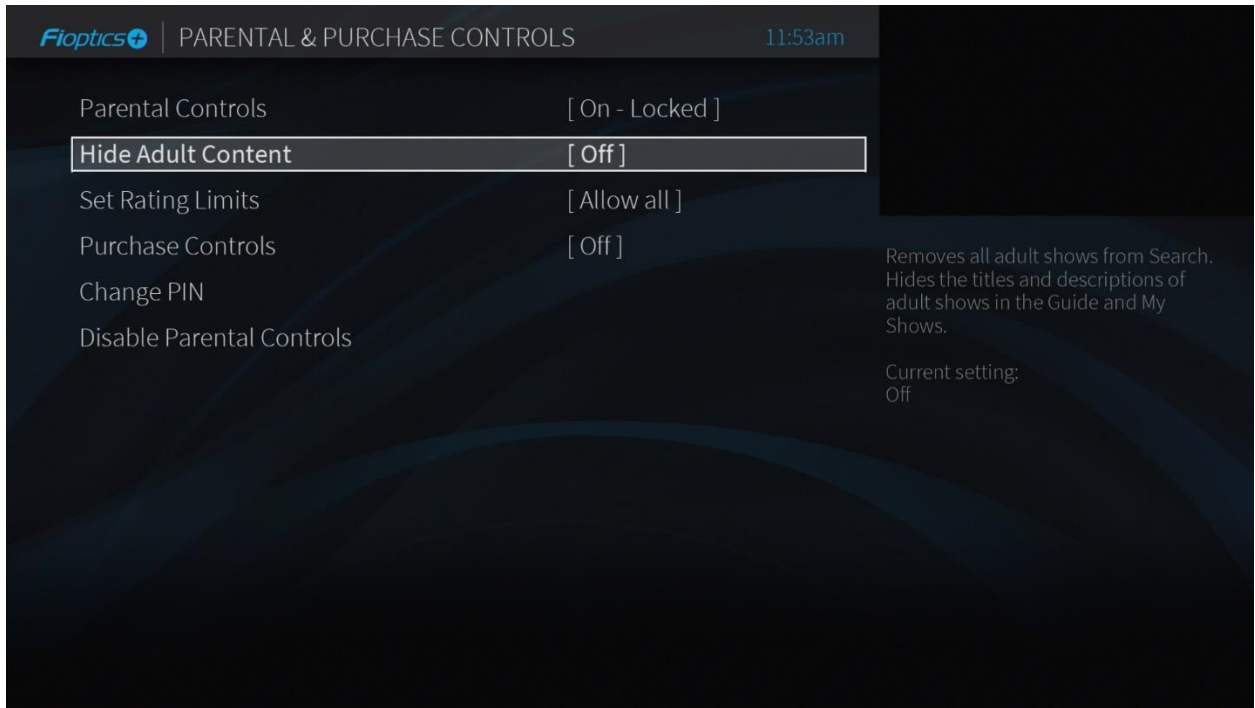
Fioptics | PARENTAL & PURCHASE CONTROLS 11:53am

Parental Controls [ On - Locked ]
Hide Adult Content [ Off ]
Set Rating Limits [ Allow all ]
Purchase Controls [ Off ]
Change PIN
Disable Parental Controls

Removes all adult shows from Search. Hides the titles and descriptions of adult shows in the Guide and My Shows.

Current setting:
Off